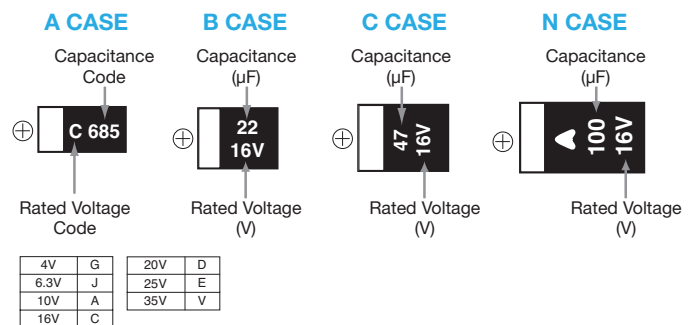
A CASE

Capacitance Code

$\oplus$ C 685

Rated Voltage Code

B CASE

Capacitance (μF)

$\oplus$ 22 16V

Rated Voltage (V)

C CASE

Capacitance (μF)

$\oplus$ 47 16V

Rated Voltage (V)

N CASE

Capacitance (μF)

$\oplus$ 100 16V

Rated Voltage (V)

| 4V | G |
|---|---|
| 6.3V | J |
| 10V | A |
| 16V | C |

| 20V | D |
|---|---|
| 25V | E |
| 35V | V |